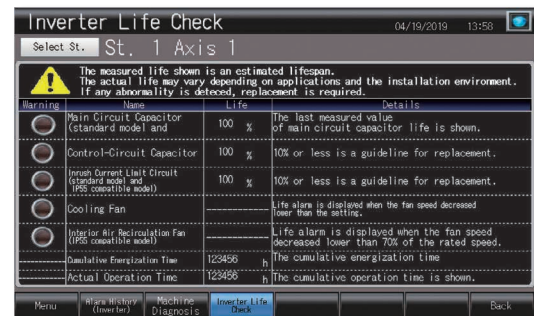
Inverter Life Check 04/19/2019 13:58

Select St. St. 1 Axis 1

The measured life shown is an estimated lifespan.
The actual life may vary depending on applications and the installation environment.
If any abnormality is detected, replacement is required.

| Warning | Name | Life | Details |
|---|---|---|---|
| | Main Circuit Capacitor (standard model and | 100 % | The last measured value of main circuit capacitor life is shown. |
| | Control-Circuit Capacitor | 100 % | 10% or less is a guideline for replacement. |
| | Inrush Current Limit Circuit (standard model and IP55 compatible model) | 100 % | 10% or less is a guideline for replacement. |
| | Cooling Fan | ------- | Life alarm is displayed when the fan speed decreased lower than the setting. |
| | Interior Air Recirculation Fan (IP55 compatible model) | ------- | Life alarm is displayed when the fan speed decreased lower than 70% of the rated speed. |
| ------- | Cumulative Energization Time | 123456 h | The cumulative energization time |
| ------- | Actual Operation Time | 123456 h | The cumulative operation time is shown. |

Menu | Alarm History (Inverter) | Machine Diagnosis | Inverter Life Check | Back